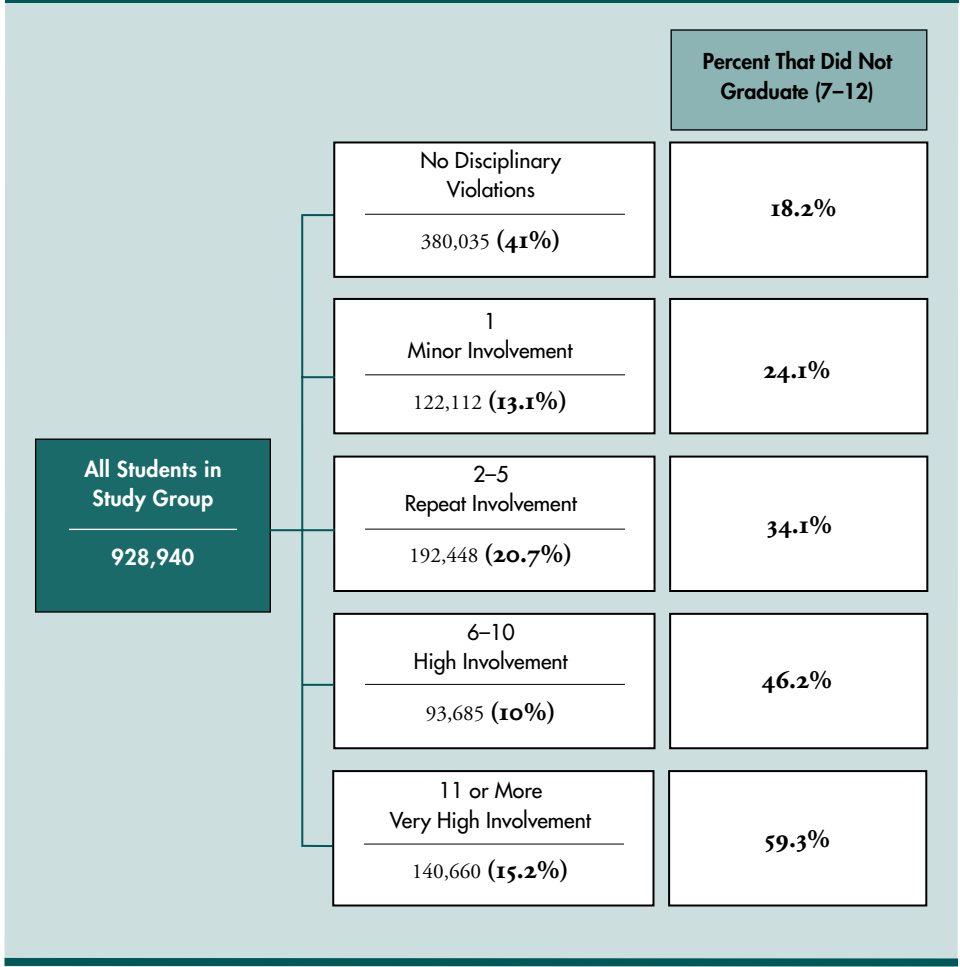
Percent That Did Not Graduate (7–12)

All Students in Study Group

928,940

No Disciplinary Violations

380,035 **(41%)**

**18.2%**

1
Minor Involvement

122,112 **(13.1%)**

**24.1%**

2–5
Repeat Involvement

192,448 **(20.7%)**

**34.1%**

6–10
High Involvement

93,685 **(10%)**

**46.2%**

11 or More
Very High Involvement

140,660 **(15.2%)**

**59.3%**